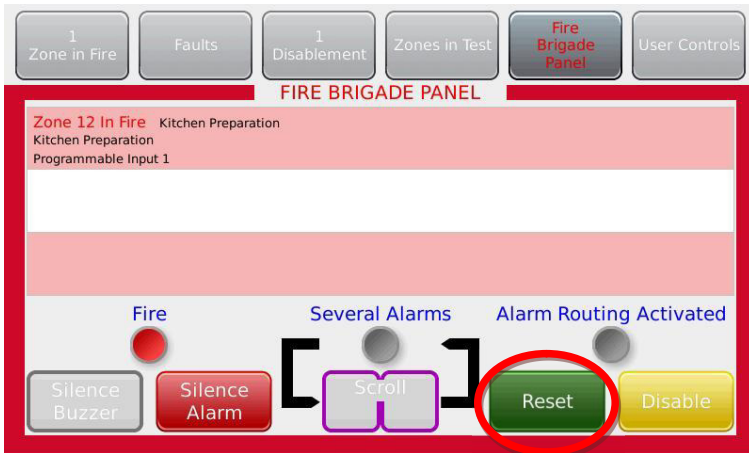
1
Zone in Fire

Faults

1
Disablement

Zones in Test

Fire
Brigade
Panel

User Controls

FIRE BRIGADE PANEL

Zone 12 In Fire Kitchen Preparation
Kitchen Preparation
Programmable Input 1

Fire

Several Alarms

Alarm Routing Activated

Silence
Buzzer

Silence
Alarm

Scroll

Reset

Disable